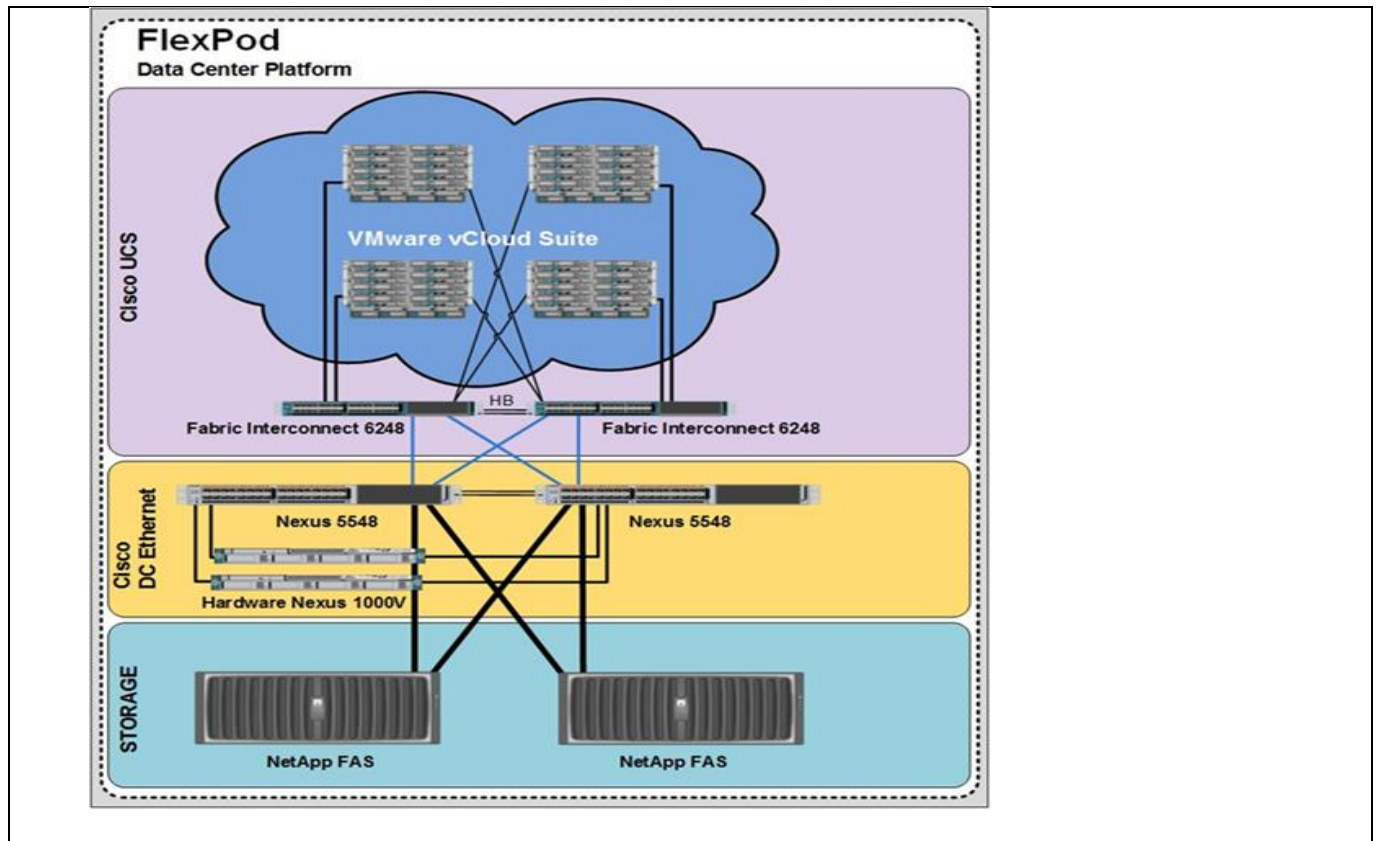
FlexPod
Data Center Platform

Cisco UCS

VMware vCloud Suite

HB

Fabric Interconnect 6248

Fabric Interconnect 6248

Cisco DC Ethernet

Nexus 5548

Nexus 5548

Hardware Nexus 1000V

STORAGE

NetApp FAS

NetApp FAS